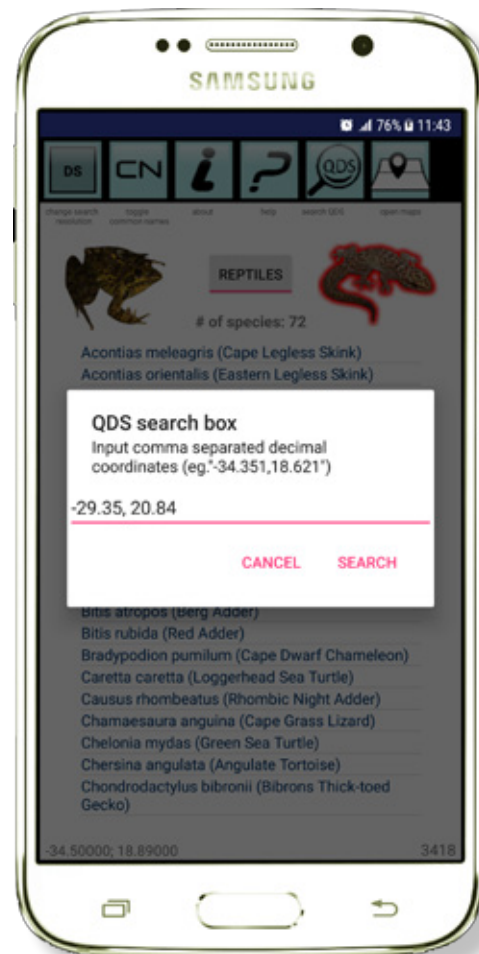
SAMSUNG

76% 11:43

DS CN QDS

change search resolution toggle common names about help search QDS open maps

REPTILES

# of species: 72

Acontias meleagris (Cape Legless Skink)
Acontias orientalis (Eastern Legless Skink)

QDS search box
Input comma separated decimal coordinates (eg."-34.351,18.621")

-29.35, 20.84

CANCEL SEARCH

Bitis atropos (Berg Adder)
Bitis rubida (Red Adder)
Bradypodion pumilum (Cape Dwarf Chameleon)
Caretta caretta (Loggerhead Sea Turtle)
Causus rhombeatus (Rhombic Night Adder)
Chamaesaura anguina (Cape Grass Lizard)
Chelonia mydas (Green Sea Turtle)
Chersina angulata (Angulate Tortoise)
Chondrodactylus bibronii (Bibrons Thick-toed Gecko)

-34.50000; 18.89000 3418